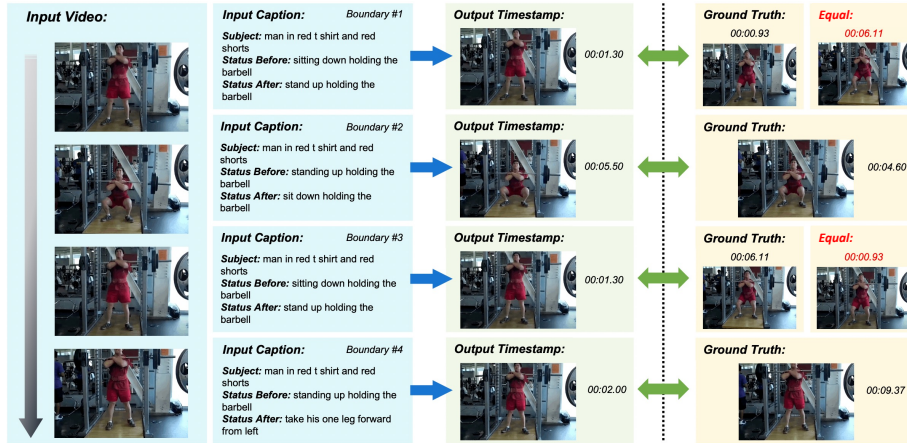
Input Video:

Input Caption: Boundary #1
Subject: man in red t shirt and red shorts
Status Before: sitting down holding the barbell
Status After: stand up holding the barbell

Output Timestamp:
00:01.30

Ground Truth:
00:00.93

Equal:
00:06.11

Input Caption: Boundary #2
Subject: man in red t shirt and red shorts
Status Before: standing up holding the barbell
Status After: sit down holding the barbell

Output Timestamp:
00:05.50

Ground Truth:
00:04.60

Input Caption: Boundary #3
Subject: man in red t shirt and red shorts
Status Before: sitting down holding the barbell
Status After: stand up holding the barbell

Output Timestamp:
00:01.30

Ground Truth:
00:06.11

Equal:
00:00.93

Input Caption: Boundary #4
Subject: man in red t shirt and red shorts
Status Before: standing up holding the barbell
Status After: take his one leg forward from left

Output Timestamp:
00:02.00

Ground Truth:
00:09.37